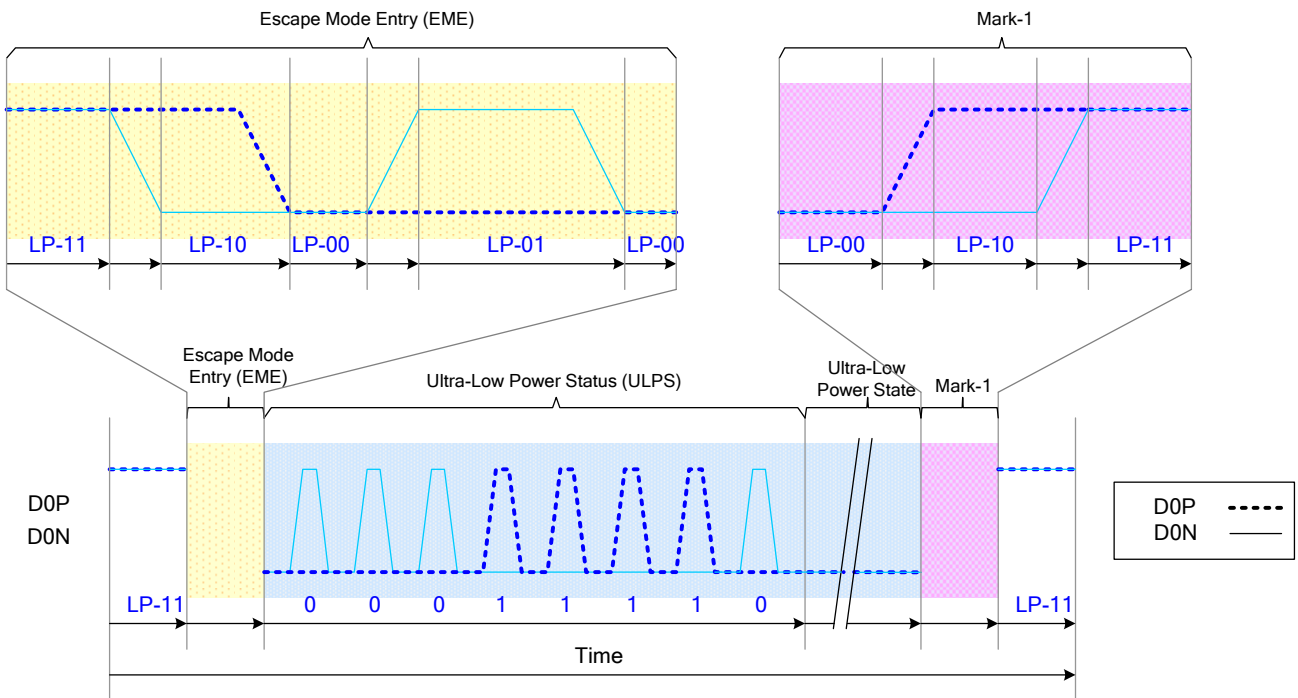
Escape Mode Entry (EME)

Mark-1

LP-11 LP-10 LP-00 LP-01 LP-00

LP-00 LP-10 LP-11

Escape Mode Entry (EME)

Ultra-Low Power Status (ULPS)

Ultra-Low Power State

Mark-1

D0P
D0N

LP-11 0 0 0 1 1 1 1 0 LP-11

Time

| D0P | |
|---|---|
| D0N | |